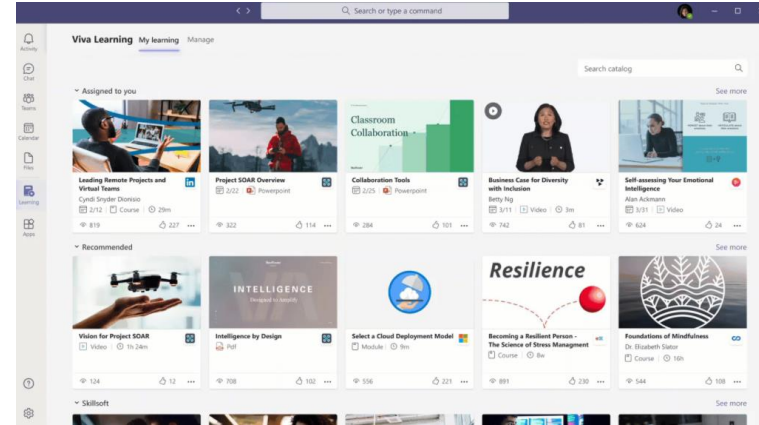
Search or type a command

Activity
Chat
Teams
Calendar
Files
Learning
Apps

Viva Learning My learning Manage

Search catalog

Assigned to you
See more

Leading Remote Projects and Virtual Teams
Cyndi Snyder Dionisio
2/12 | Course | 29m
819 227 ...

Project SOAR Overview
2/22 | Powerpoint
322 114 ...

Classroom Collaboration
Collaboration Tools
2/25 | Powerpoint
284 101 ...

Business Case for Diversity with Inclusion
Betty Ng
3/11 | Video | 3m
742 81 ...

Self-assessing Your Emotional Intelligence
Alan Ackmann
3/31 | Video
624 24 ...

Recommended
See more

Vision for Project SOAR
Video | 1h 24m
124 12 ...

INTELLIGENCE
Intelligence by Design
Pdf
708 102 ...

Select a Cloud Deployment Model
Module | 9m
556 221 ...

Resilience
Becoming a Resilient Person - The Science of Stress Managment
Course | 8w
891 230 ...

Foundations of Mindfulness
Dr. Elisabeth Slator
Course | 16h
544 108 ...

Skillsoft
See more